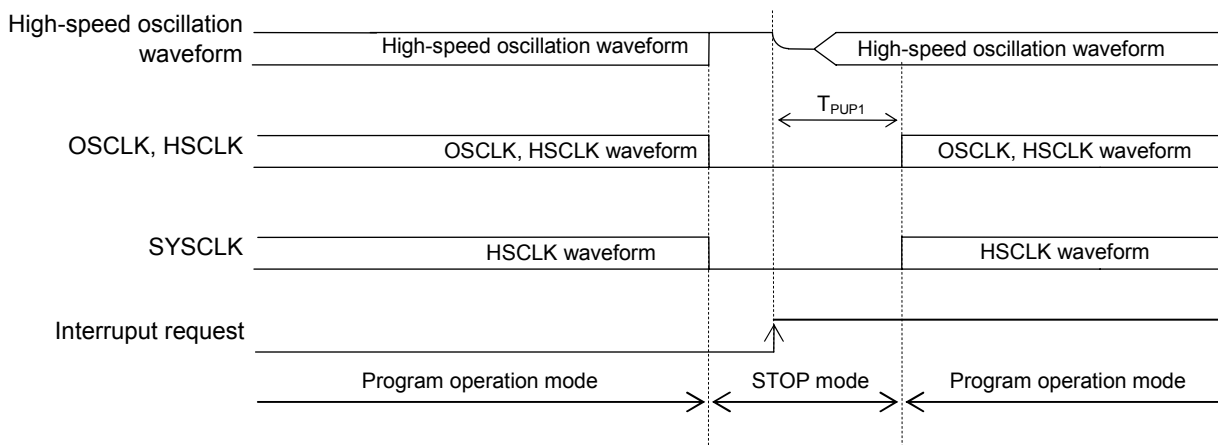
High-speed oscillation waveform

High-speed oscillation waveform

High-speed oscillation waveform

$T_{PUP1}$

OSCLK, HSCLK

OSCLK, HSCLK waveform

OSCLK, HSCLK waveform

SYSCLK

HSCLK waveform

HSCLK waveform

Interruput request

Program operation mode

STOP mode

Program operation mode